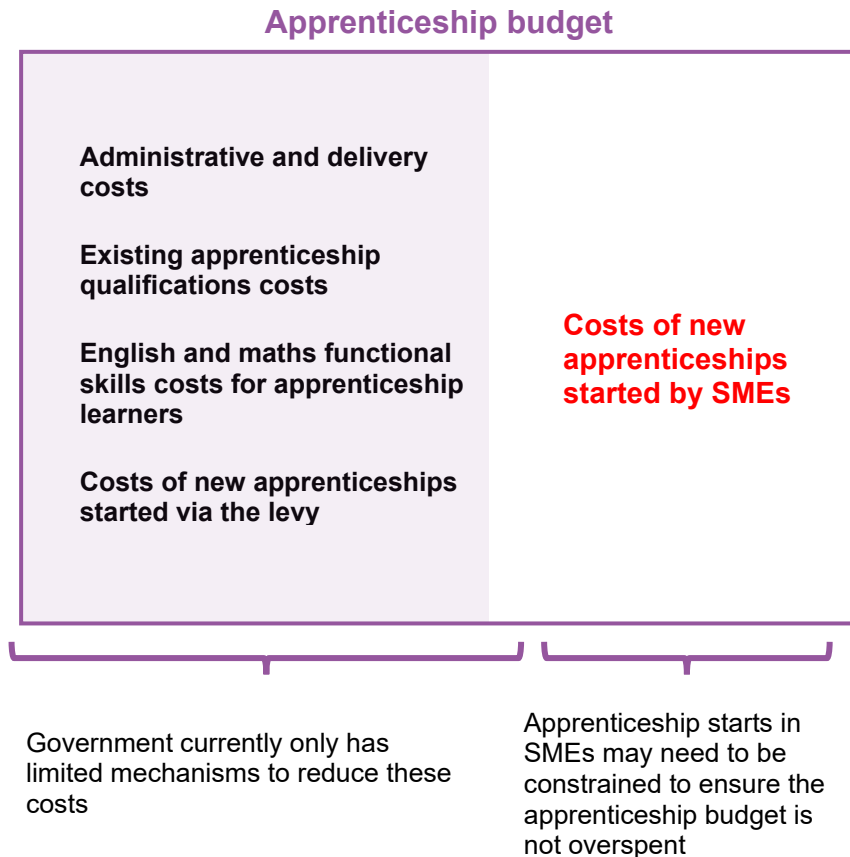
Apprenticeship budget

Administrative and delivery costs

Existing apprenticeship qualifications costs

English and maths functional skills costs for apprenticeship learners

Costs of new apprenticeships started via the levy

Costs of new apprenticeships started by SMEs

Government currently only has limited mechanisms to reduce these costs

Apprenticeship starts in SMEs may need to be constrained to ensure the apprenticeship budget is not overspent